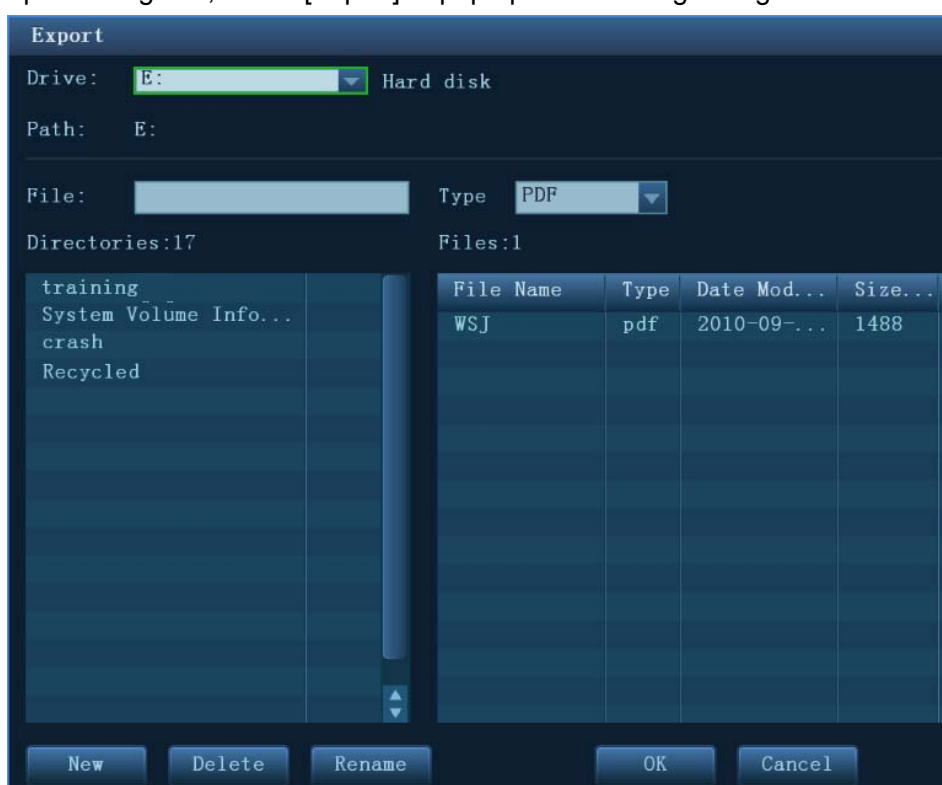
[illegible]

Export

Drive: E: Hard disk

Path: E:

File:

Type PDF

Directories:17

Files:1

training
System Volume Info...
crash
Recycled

| File Name | Type | Date Mod... | Size... |
|---|---|---|---|
| WSJ | pdf | 2010-09-... | 1488 |

New Delete Rename OK Cancel